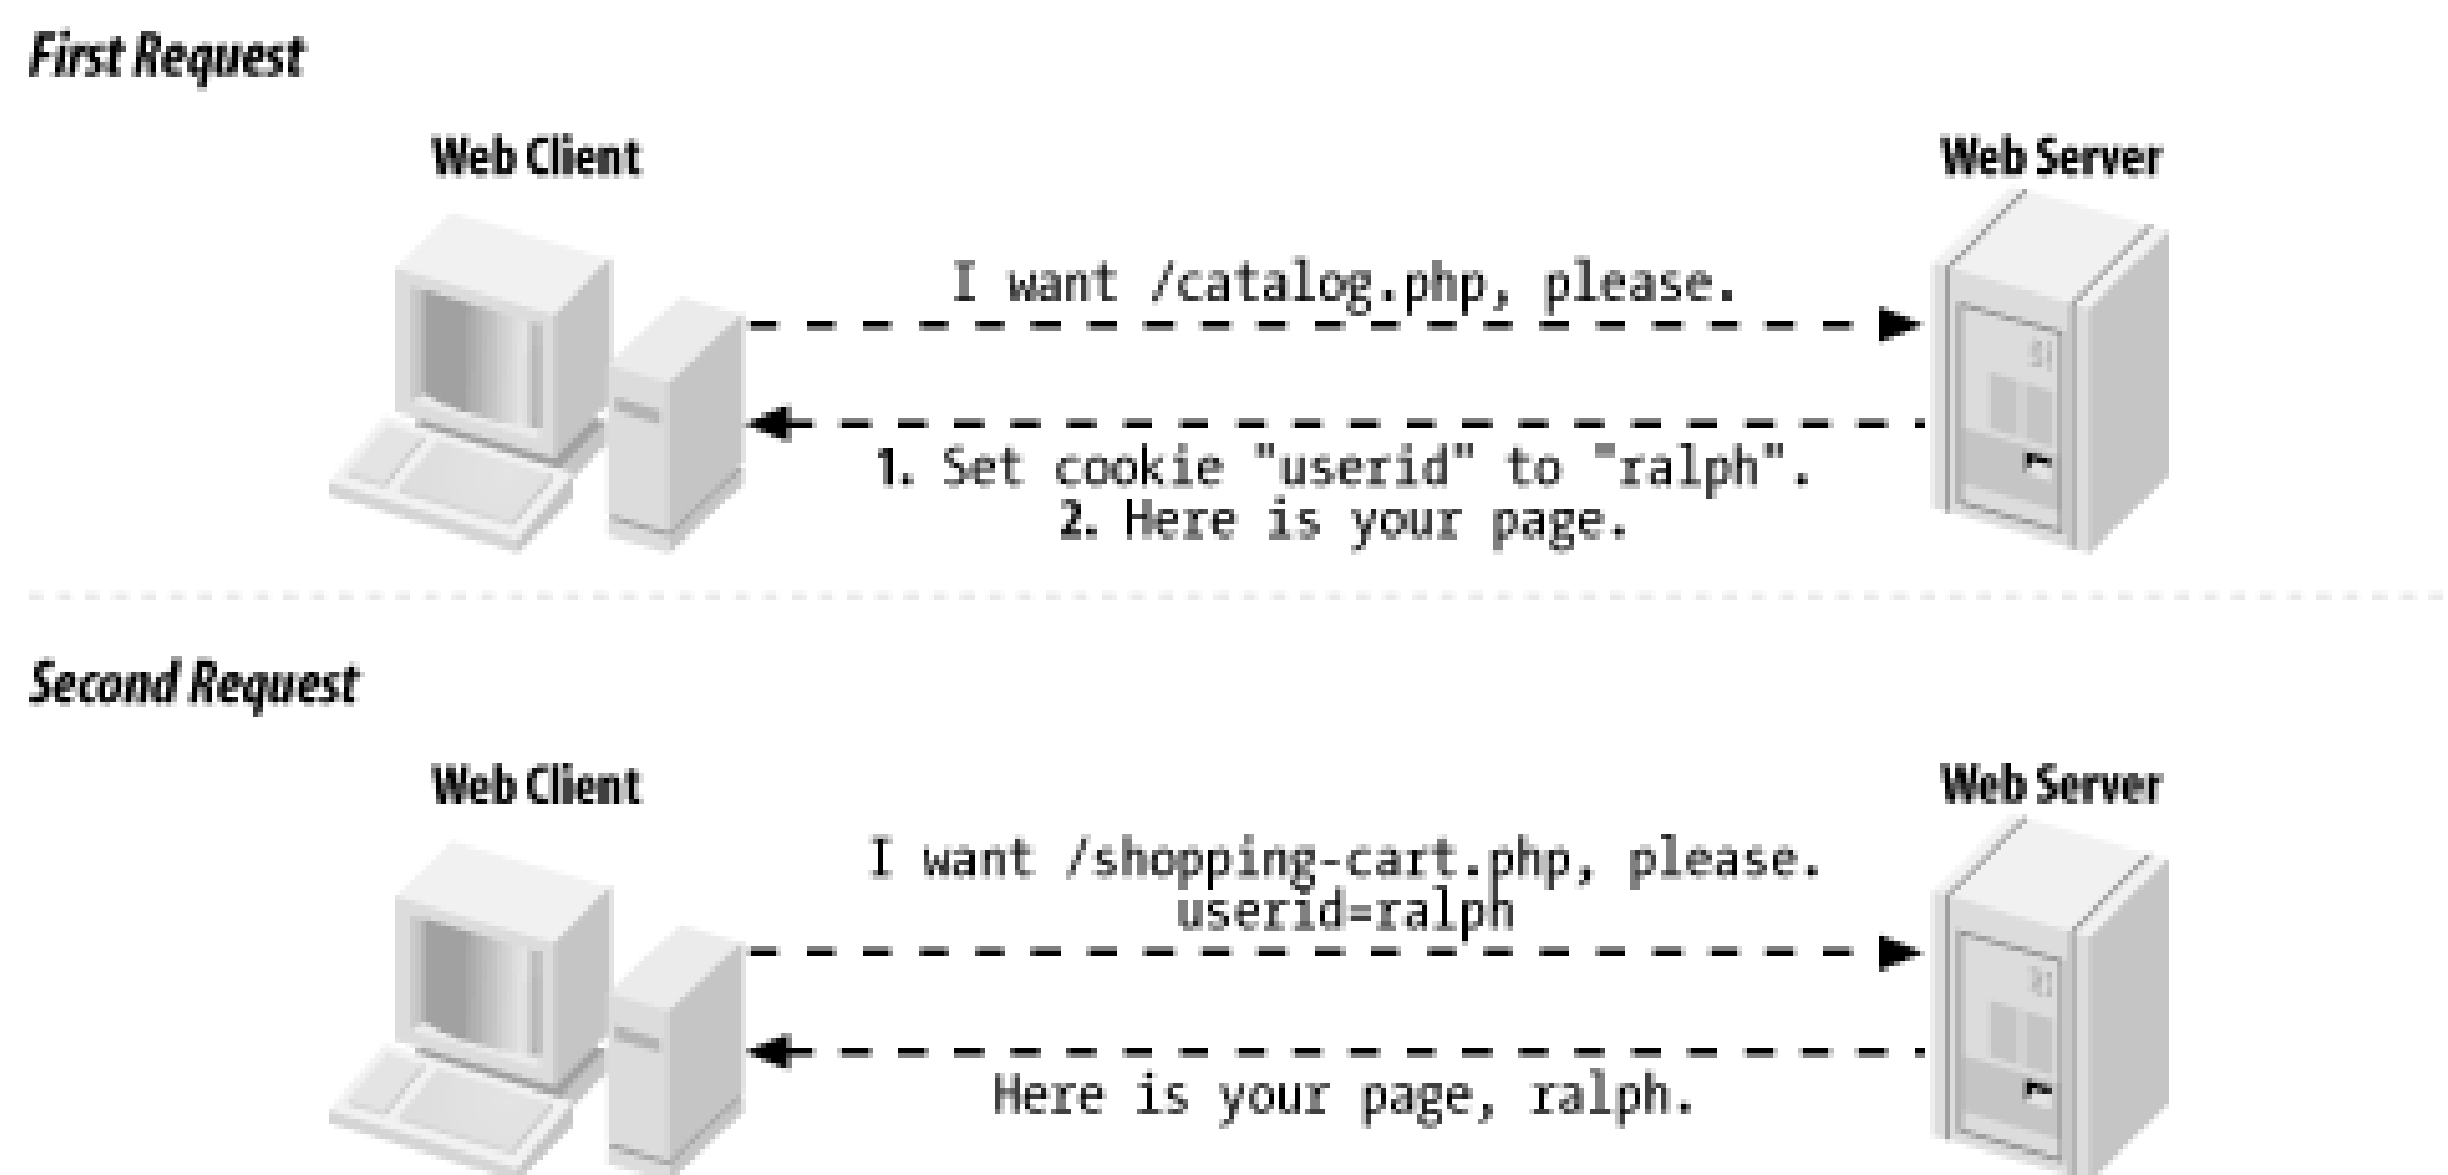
First Request

Web Client

Web Server

I want /catalog.php, please.

1. Set cookie "userid" to "ralph".
2. Here is your page.

Second Request

Web Client

Web Server

I want /shopping-cart.php, please.
userid=ralph

Here is your page, ralph.